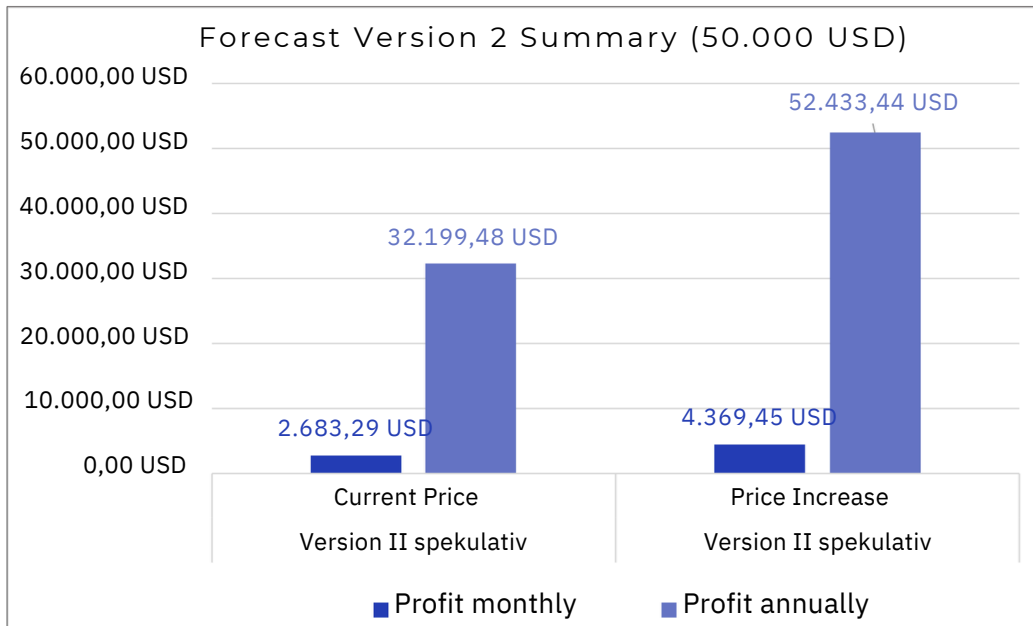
Forecast Version 2 Summary (50.000 USD)

60.000,00 USD
50.000,00 USD
40.000,00 USD
30.000,00 USD
20.000,00 USD
10.000,00 USD
0,00 USD

32.199,48 USD
2.683,29 USD
52.433,44 USD
4.369,45 USD

Current Price
Version II spekulativ

Price Increase
Version II spekulativ

Profit monthly
Profit annually